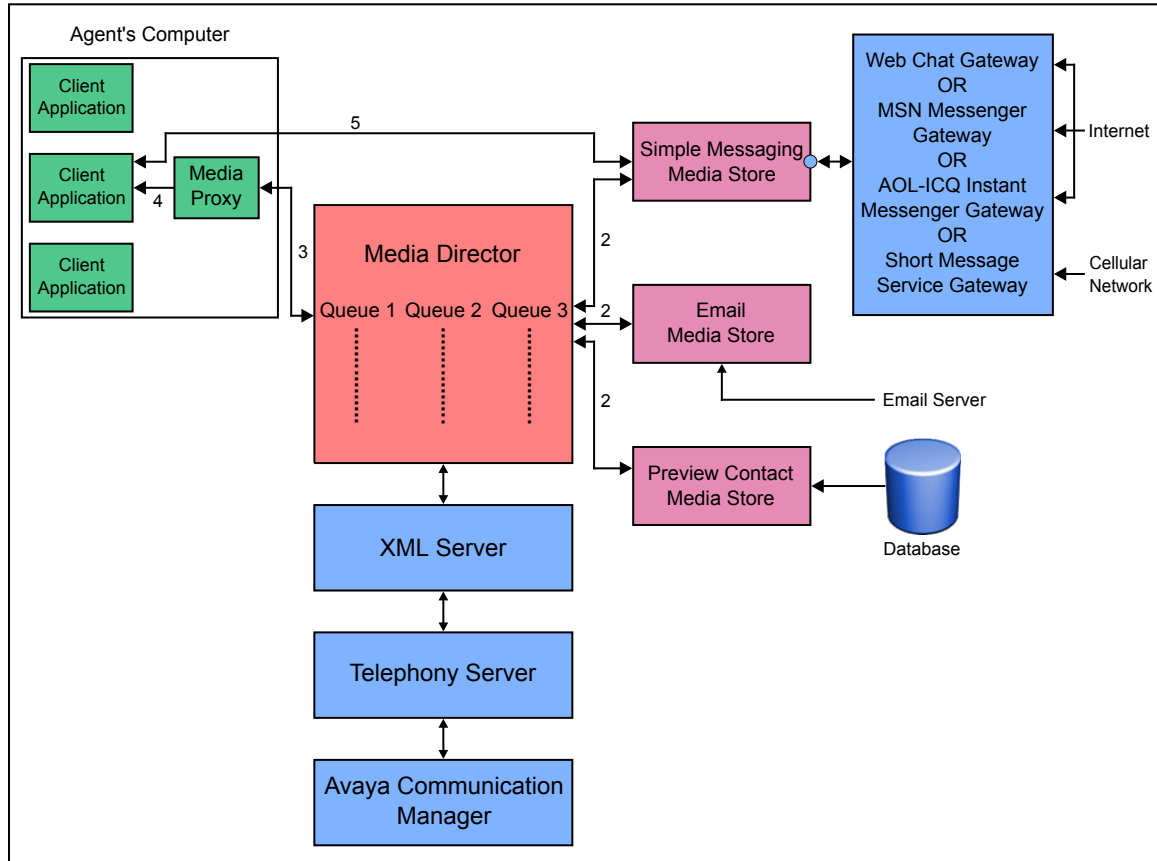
Agent's Computer

Client Application

Client Application

Media Proxy

4

Client Application

5

3

Media Director

Queue 1 Queue 2 Queue 3

Simple Messaging Media Store

2

2

Email Media Store

2

Preview Contact Media Store

Web Chat Gateway OR MSN Messenger Gateway OR AOL-ICQ Instant Messenger Gateway OR Short Message Service Gateway

Internet

Cellular Network

Email Server

Database

XML Server

Telephony Server

Avaya Communication Manager